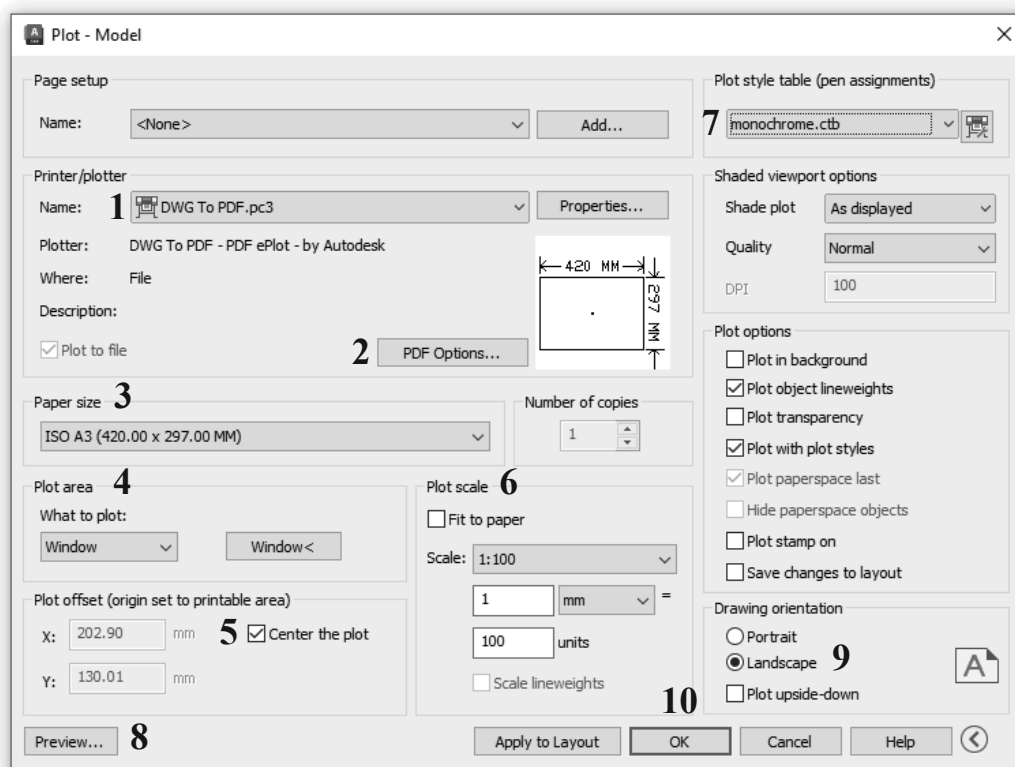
Plot - Model

Page setup

Name: <None> Add...

Printer/plotter

Name: 1 DWG To PDF.pc3 Properties...

Plotter: DWG To PDF - PDF ePlot - by Autodesk

Where: File

Description:

420 MM

297 MM

Plot to file

2 PDF Options...

Paper size 3

ISO A3 (420.00 x 297.00 MM)

Number of copies

1

Plot area 4

What to plot:

Window Window<

Plot offset (origin set to printable area)

X: 202.90 mm 5 Center the plot

Y: 130.01 mm

Plot scale 6

Fit to paper

Scale: 1:100

1 mm =

100 units

Scale lineweights

Plot style table (pen assignments)

7 monochrome.ctb

Shaded viewport options

Shade plot As displayed

Quality Normal

DPI 100

Plot options

Plot in background

Plot object lineweights

Plot transparency

Plot with plot styles

Plot paperspace last

Hide paperspace objects

Plot stamp on

Save changes to layout

Drawing orientation

Portrait

Landscape 9

Plot upside-down

A

Preview... 8

10

Apply to Layout OK Cancel Help